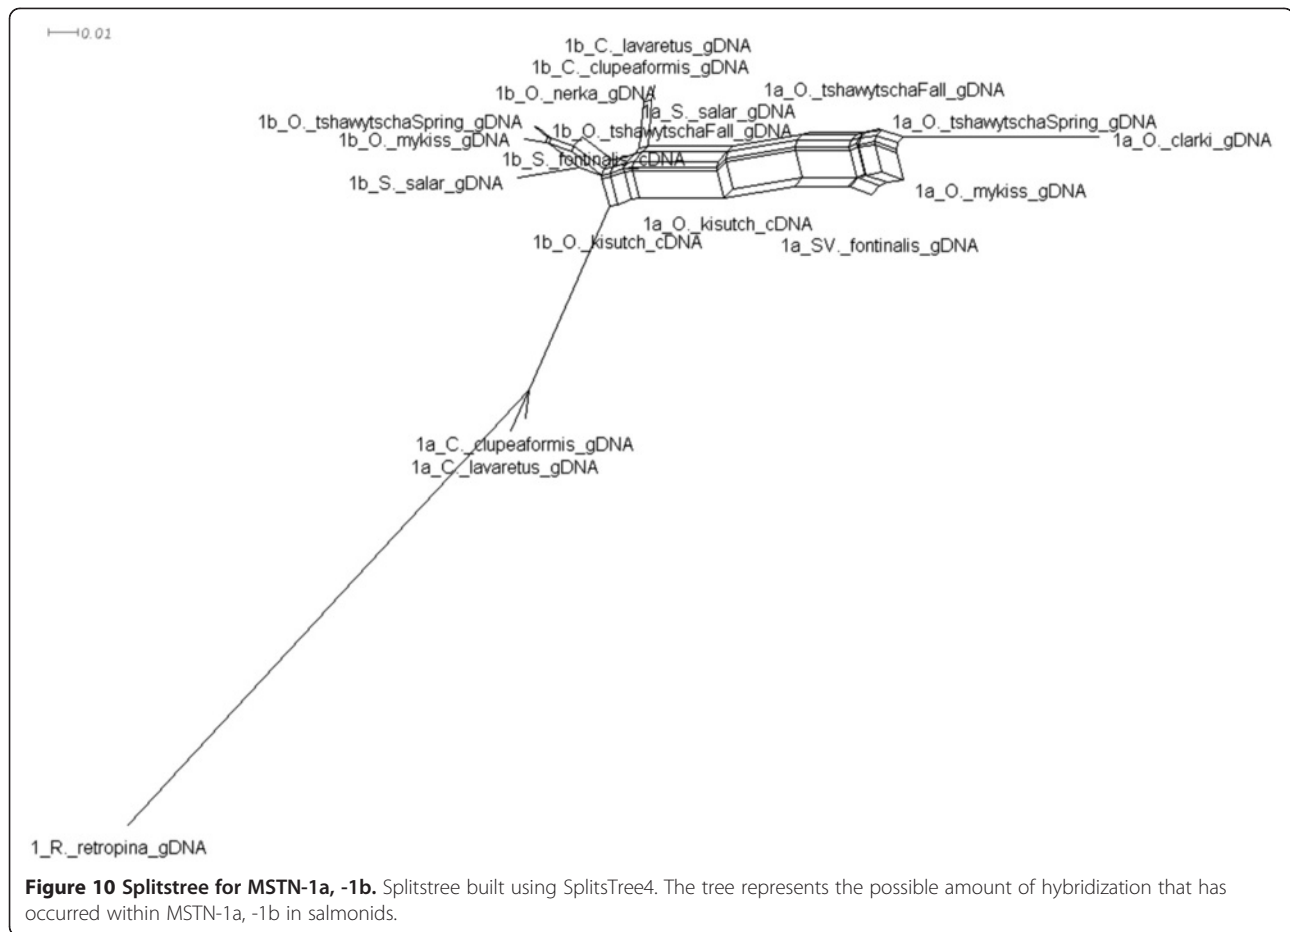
0.01

1b_C._lavaretus_gDNA
1b_C._clupeaformis_gDNA
1b_O._nerka_gDNA
1a_S._salar_gDNA
1a_O._tshawytschaFall_gDNA
1b_O._tshawytschaSpring_gDNA
1b_O._mykiss_gDNA
1b_O._tshawytschaFall_gDNA
1a_O._tshawytschaSpring_gDNA
1a_O._clarki_gDNA
1b_S._fontinalis_cDNA
1b_S._salar_gDNA
1a_O._mykiss_gDNA
1a_O._kisutch_cDNA
1b_O._kisutch_cDNA
1a_SV._fontinalis_gDNA

1a_C._clupeaformis_gDNA
1a_C._lavaretus_gDNA

1_R._retropina_gDNA

**Figure 10 Splitstree for MSTN-1a, -1b.** Splitstree built using SplitsTree4. The tree represents the possible amount of hybridization that has occurred within MSTN-1a, -1b in salmonids.